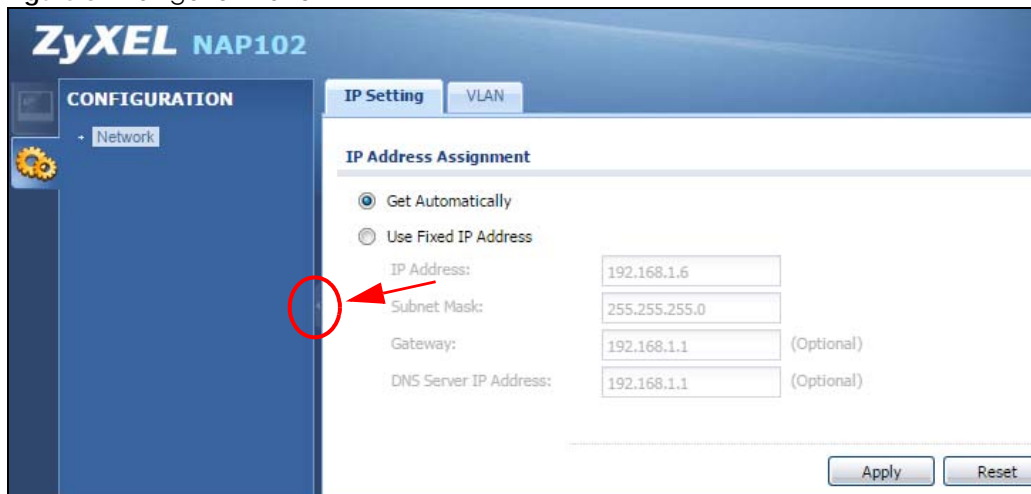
ZyXEL NAP102

CONFIGURATION

Network

IP Setting | VLAN

IP Address Assignment

Get Automatically

Use Fixed IP Address

IP Address: 192.168.1.6

Subnet Mask: 255.255.255.0

Gateway: 192.168.1.1 (Optional)

DNS Server IP Address: 192.168.1.1 (Optional)

Apply Reset